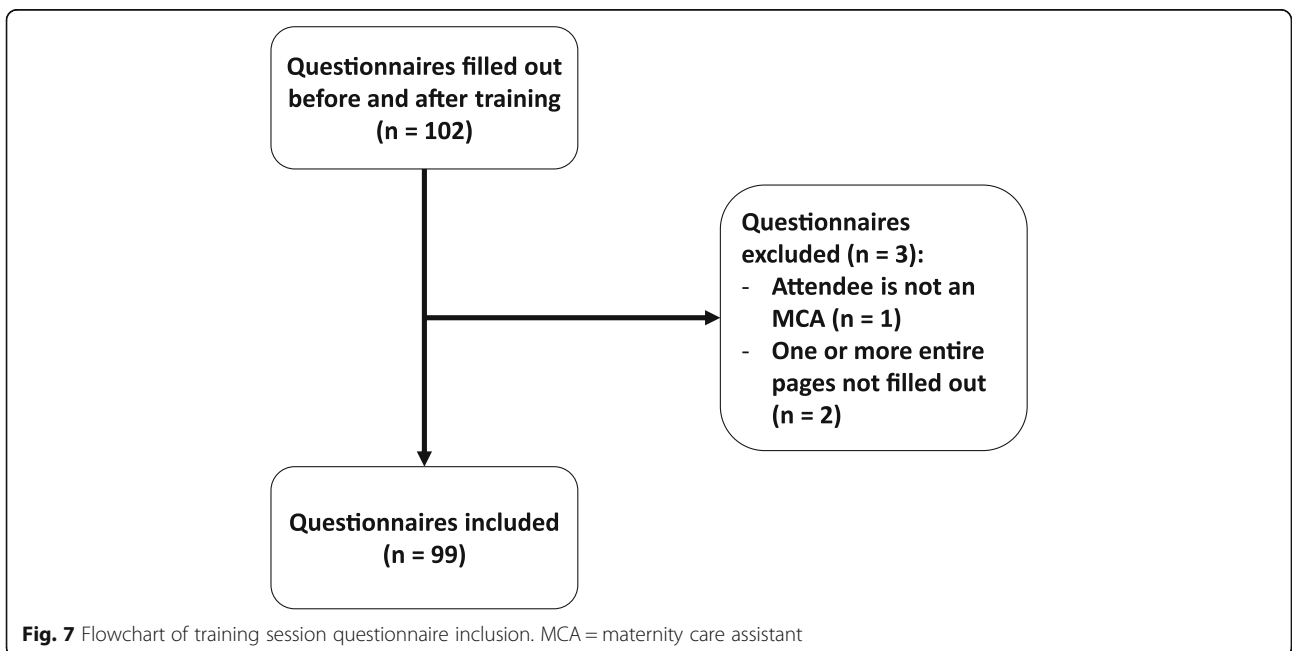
Questionnaires filled out before and after training (n = 102)

Questionnaires excluded (n = 3):
- Attendee is not an MCA (n = 1)
- One or more entire pages not filled out (n = 2)

Questionnaires included (n = 99)

Fig. 7 Flowchart of training session questionnaire inclusion. MCA = maternity care assistant